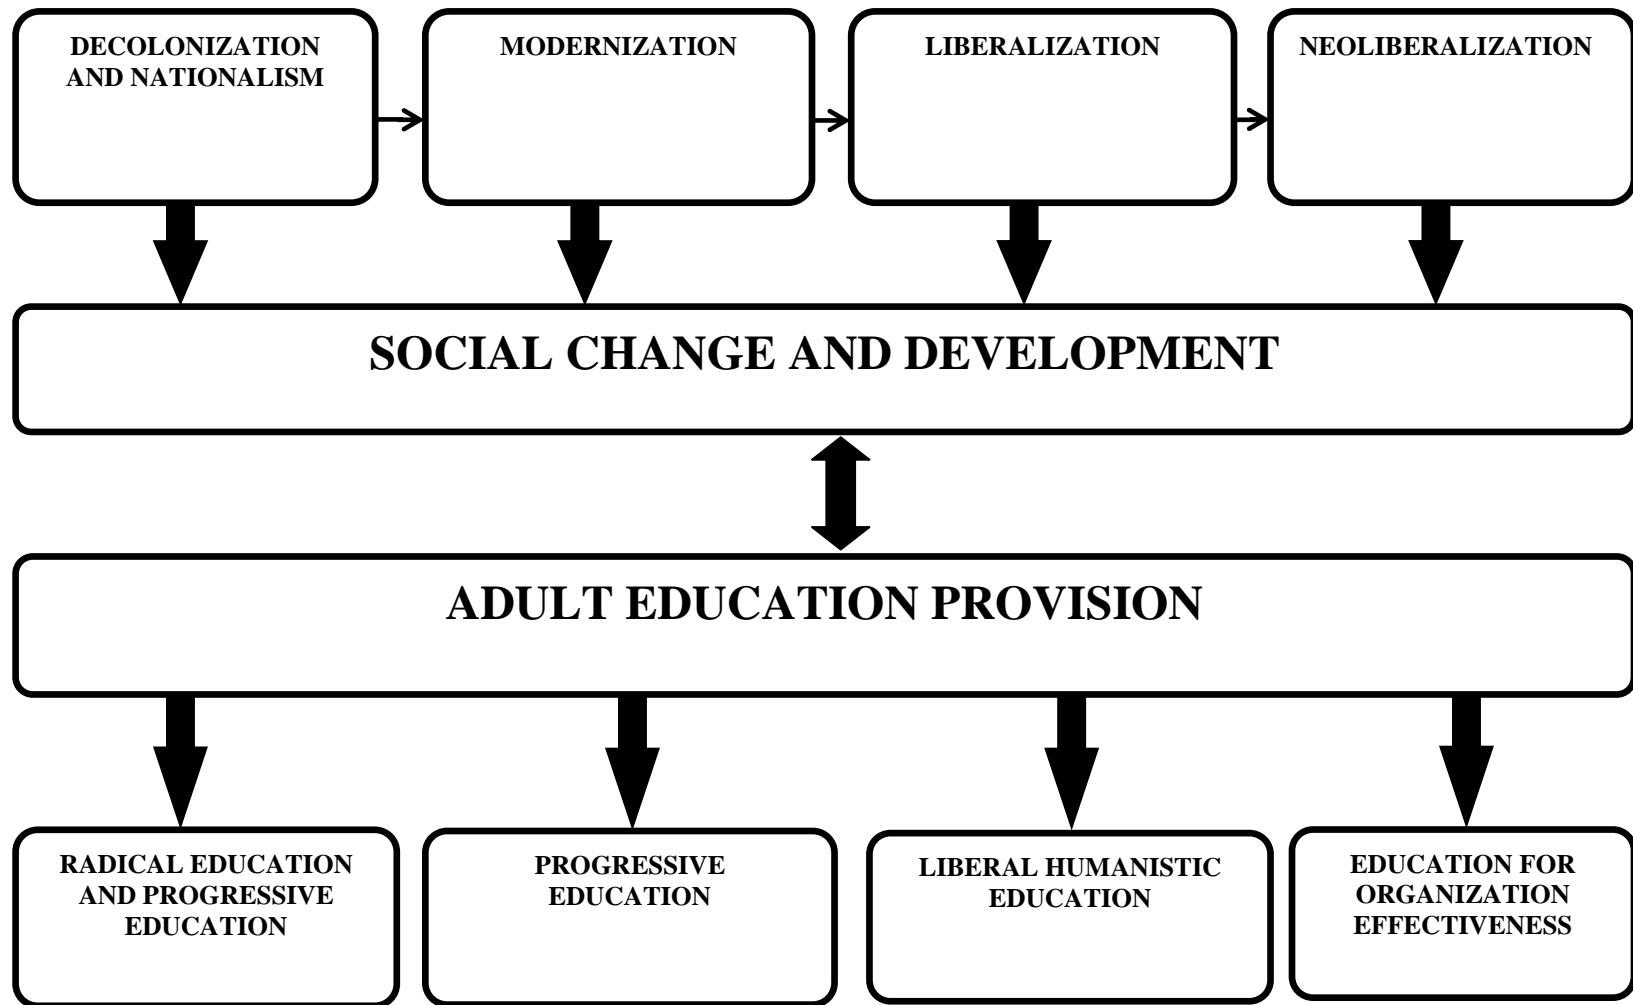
DECOLONIZATION AND NATIONALISM

MODERNIZATION

LIBERALIZATION

NEOLIBERALIZATION

SOCIAL CHANGE AND DEVELOPMENT

ADULT EDUCATION PROVISION

RADICAL EDUCATION AND PROGRESSIVE EDUCATION

PROGRESSIVE EDUCATION

LIBERAL HUMANISTIC EDUCATION

EDUCATION FOR ORGANIZATION EFFECTIVENESS